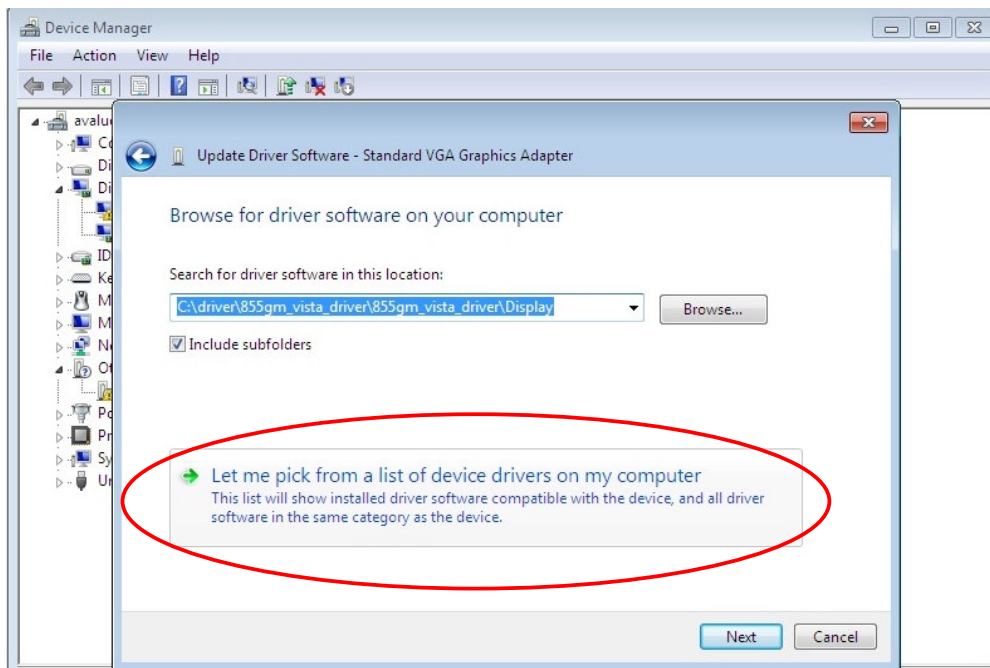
Device Manager
File Action View Help

avalu
Co
Di
Di
ID
Ke
M
M
Ne
Ot
Po
Pr
Sy
Ur

Update Driver Software - Standard VGA Graphics Adapter

Browse for driver software on your computer

Search for driver software in this location:

C:\driver\855gm_vista_driver\855gm_vista_driver\Display

Browse...

Include subfolders

Let me pick from a list of device drivers on my computer
This list will show installed driver software compatible with the device, and all driver software in the same category as the device.

Next Cancel